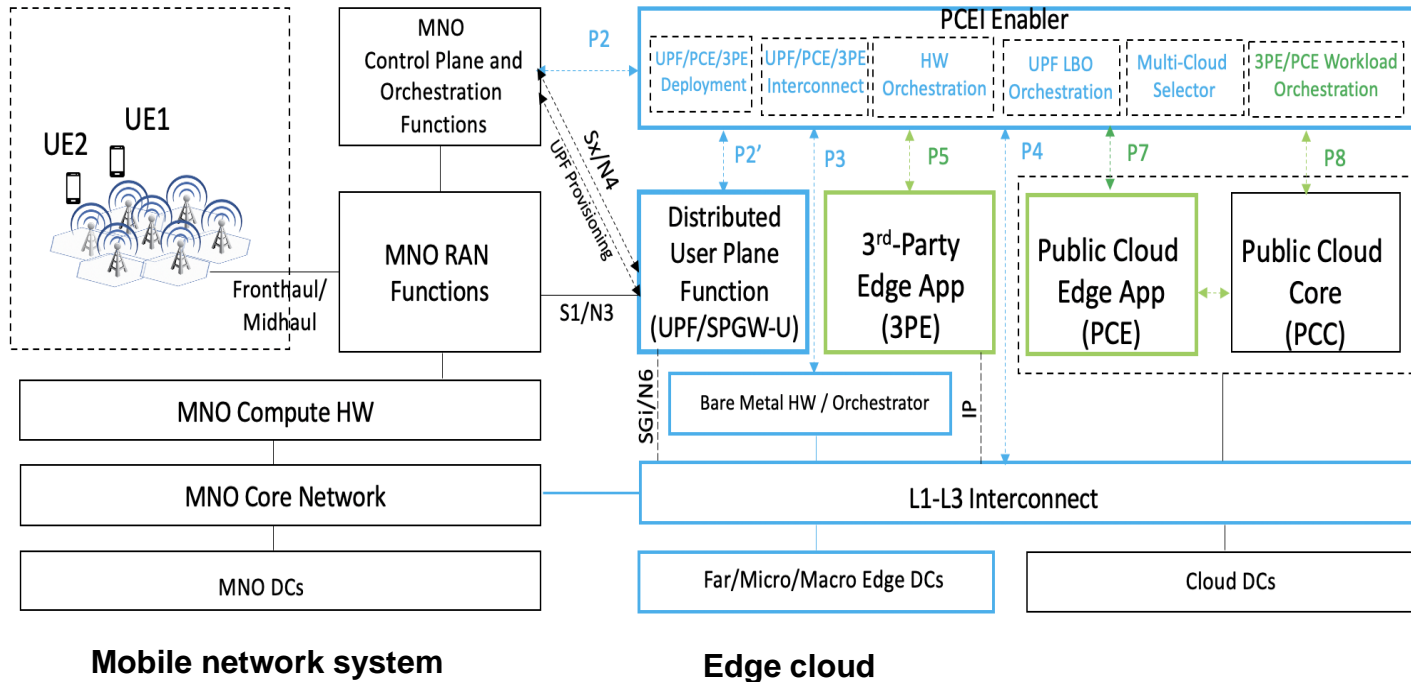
UE2

UE1

MNO Control Plane and Orchestration Functions

P2

PCEI Enabler

UPF/PCE/3PE Deployment

UPF/PCE/3PE Interconnect

HW Orchestration

UPF LBO Orchestration

Multi-Cloud Selector

3PE/PCE Workload Orchestration

Sx/N4

UPF Provisioning

P2'

P3

P5

P4

P7

P8

MNO RAN Functions

Fronthaul/ Midhaul

S1/N3

Distributed User Plane Function (UPF/SPGW-U)

3$^{rd}$-Party Edge App (3PE)

Public Cloud Edge App (PCE)

Public Cloud Core (PCC)

MNO Compute HW

SGi/N6

Bare Metal HW / Orchestrator

IP

MNO Core Network

L1-L3 Interconnect

MNO DCs

Far/Micro/Macro Edge DCs

Cloud DCs

Mobile network system

Edge cloud